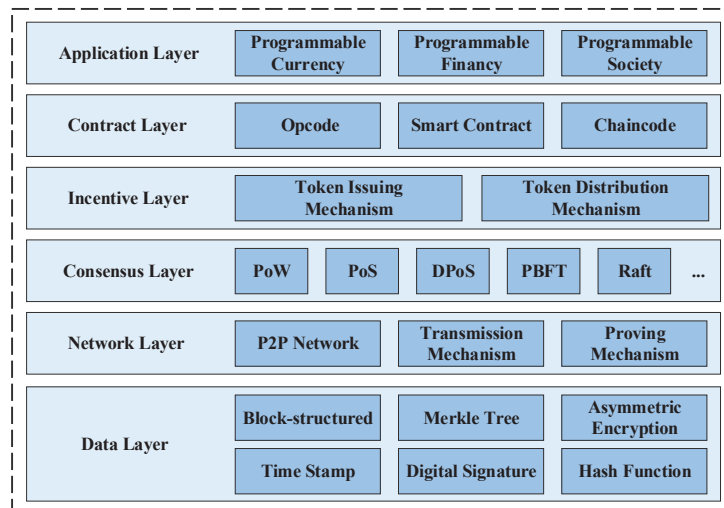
Application Layer

Programmable Currency

Programmable Financy

Programmable Society

Contract Layer

Opcode

Smart Contract

Chaincode

Incentive Layer

Token Issuing Mechanism

Token Distribution Mechanism

Consensus Layer

PoW

PoS

DPoS

PBFT

Raft

...

Network Layer

P2P Network

Transmission Mechanism

Proving Mechanism

Data Layer

Block-structured

Merkle Tree

Asymmetric Encryption

Time Stamp

Digital Signature

Hash Function